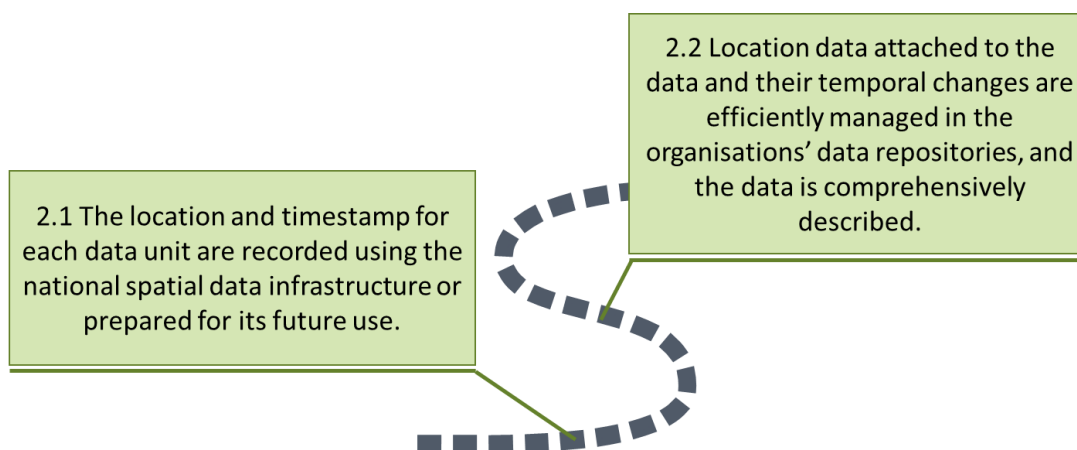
2.2 Location data attached to the data and their temporal changes are efficiently managed in the organisations' data repositories, and the data is comprehensively described.

2.1 The location and timestamp for each data unit are recorded using the national spatial data infrastructure or prepared for its future use.